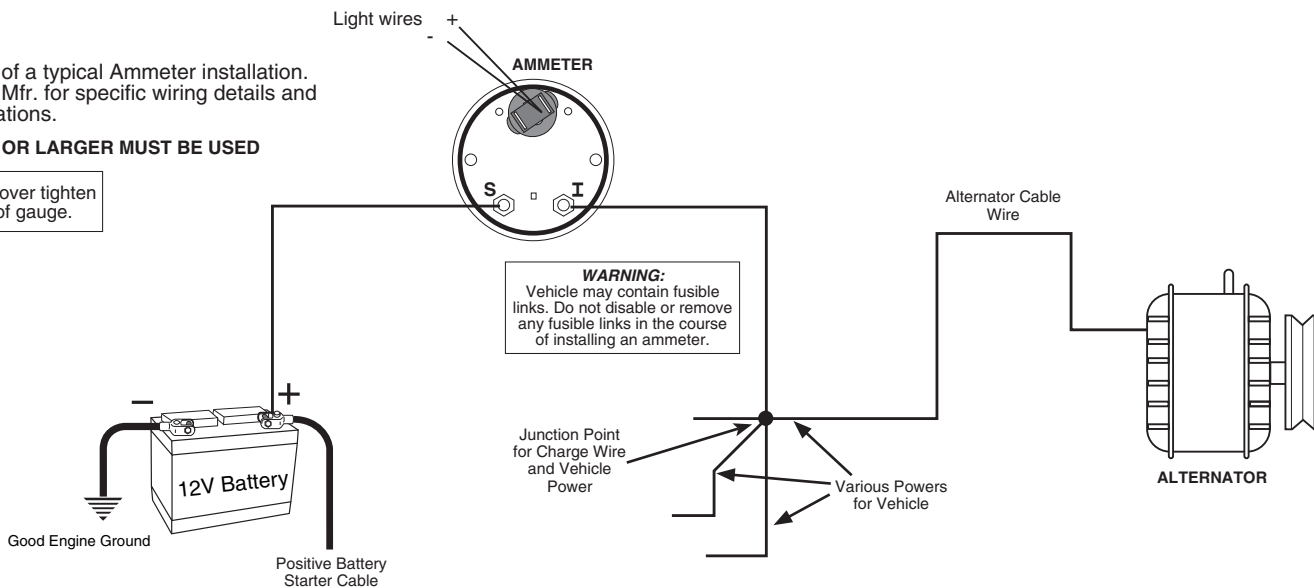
of a typical Ammeter installation. Mfr. for specific wiring details and ations.

OR LARGER MUST BE USED

over tighten of gauge.

Light wires +
-

AMMETER

S
I

WARNING:
Vehicle may contain fusible links. Do not disable or remove any fusible links in the course of installing an ammeter.

Alternator Cable Wire

–
+

12V Battery

Good Engine Ground

Positive Battery Starter Cable

Junction Point for Charge Wire and Vehicle Power

Various Powers for Vehicle

ALTERNATOR